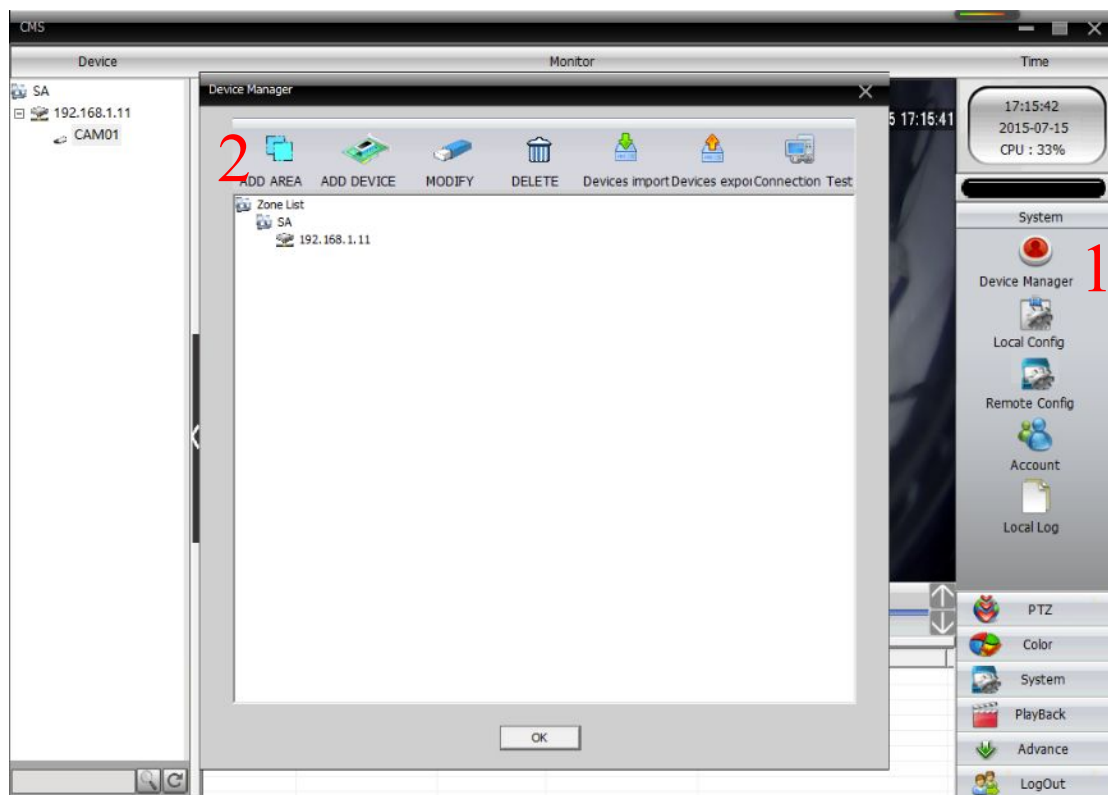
CMS

Device

Monitor

Time

SA

192.168.1.11

CAM01

Device Manager

2

ADD AREA

ADD DEVICE

MODIFY

DELETE

Devices import

Devices expor

Connection Test

Zone List

SA

192.168.1.11

OK

5 17:15:41

17:15:42
2015-07-15
CPU : 33%

System

1

Device Manager

Local Config

Remote Config

Account

Local Log

PTZ

Color

System

PlayBack

Advance

LogOut